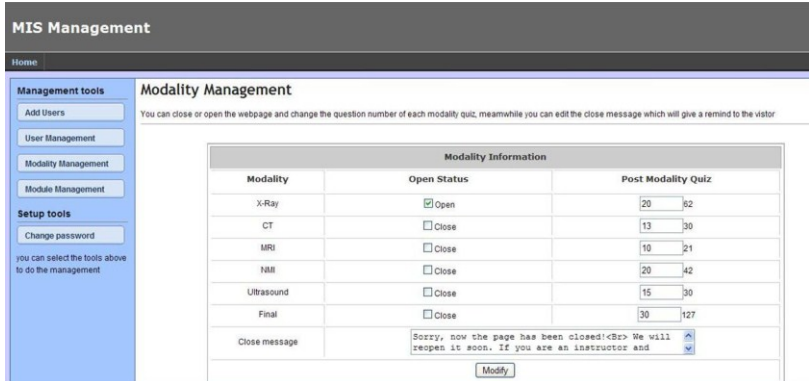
MIS Management

Home

Management tools

Add Users

User Management

Modality Management

Module Management

Setup tools

Change password

you can select the tools above to do the management

Modality Management

You can close or open the webpage and change the question number of each modality quiz, meamwhile you can edit the close message which will give a remind to the vistor

Modality Information

| Modality | Open Status | Post Modality Quiz |
|---|---|---|
| X-Ray | Open | 20 62 |
| CT | Close | 13 30 |
| MRI | Close | 10 21 |
| NMI | Close | 20 42 |
| Ultrasound | Close | 15 30 |
| Final | Close | 30 127 |
| Close message | Sorry, now the page has been closed!<Br> We will reopen it soon. If you are an instructor and | |

Modify